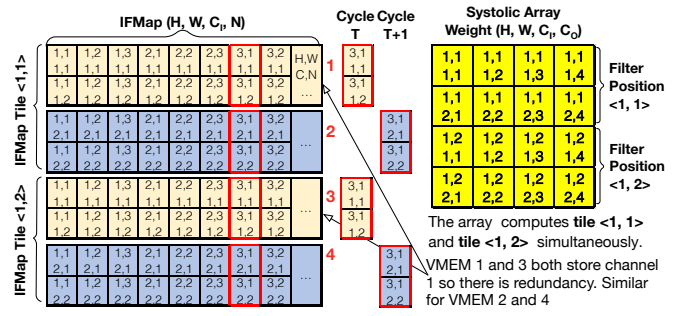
IFMap (H, W, C$_I$, N)

Cycle T

Cycle T+1

Systolic Array Weight (H, W, C$_I$, C$_O$)

IFMap Tile <1,1>

| 1,1 1,1 | 1,2 1,1 | 1,3 1,1 | 2,1 1,1 | 2,2 1,1 | 2,3 1,1 | 3,1 1,1 | 3,2 1,1 | H,W C,N |
|---|---|---|---|---|---|---|---|---|
| 1,1 1,2 | 1,2 1,2 | 1,3 1,2 | 2,1 1,2 | 2,2 1,2 | 2,3 1,2 | 3,1 1,2 | 3,2 1,2 | ... |

1

| 1,1 2,1 | 1,2 2,1 | 1,3 2,1 | 2,1 2,1 | 2,2 2,1 | 2,3 2,1 | 3,1 2,1 | 3,2 2,1 | ... |
|---|---|---|---|---|---|---|---|---|
| 1,1 2,2 | 1,2 2,2 | 1,3 2,2 | 2,1 2,2 | 2,2 2,2 | 2,3 2,2 | 3,1 2,2 | 3,2 2,2 | |

2

IFMap Tile <1,2>

| 1,1 1,1 | 1,2 1,1 | 1,3 1,1 | 2,1 1,1 | 2,2 1,1 | 2,3 1,1 | 3,1 1,1 | 3,2 1,1 | ... |
|---|---|---|---|---|---|---|---|---|
| 1,1 1,2 | 1,2 1,2 | 1,3 1,2 | 2,1 1,2 | 2,2 1,2 | 2,3 1,2 | 3,1 1,2 | 3,2 1,2 | |

3

| 1,1 2,1 | 1,2 2,1 | 1,3 2,1 | 2,1 2,1 | 2,2 2,1 | 2,3 2,1 | 3,1 2,1 | 3,2 2,1 | ... |
|---|---|---|---|---|---|---|---|---|
| 1,1 2,2 | 1,2 2,2 | 1,3 2,2 | 2,1 2,2 | 2,2 2,2 | 2,3 2,2 | 3,1 2,2 | 3,2 2,2 | |

4

Cycle T: 3,1 1,1; 3,1 1,2; 3,1 1,1; 3,1 1,2

Cycle T+1: 3,1 2,1; 3,1 2,2; 3,1 2,1; 3,1 2,2

| 1,1 1,1 | 1,1 1,2 | 1,1 1,3 | 1,1 1,4 |
|---|---|---|---|
| 1,1 2,1 | 1,1 2,2 | 1,1 2,3 | 1,1 2,4 |
| 1,2 1,1 | 1,2 1,2 | 1,2 1,3 | 1,2 1,4 |
| 1,2 2,1 | 1,2 2,2 | 1,2 2,3 | 1,2 2,4 |

Filter Position <1, 1>

Filter Position <1, 2>

The array computes **tile <1, 1>** and **tile <1, 2>** simultaneously.

VMEM 1 and 3 both store channel 1 so there is redundancy. Similar for VMEM 2 and 4